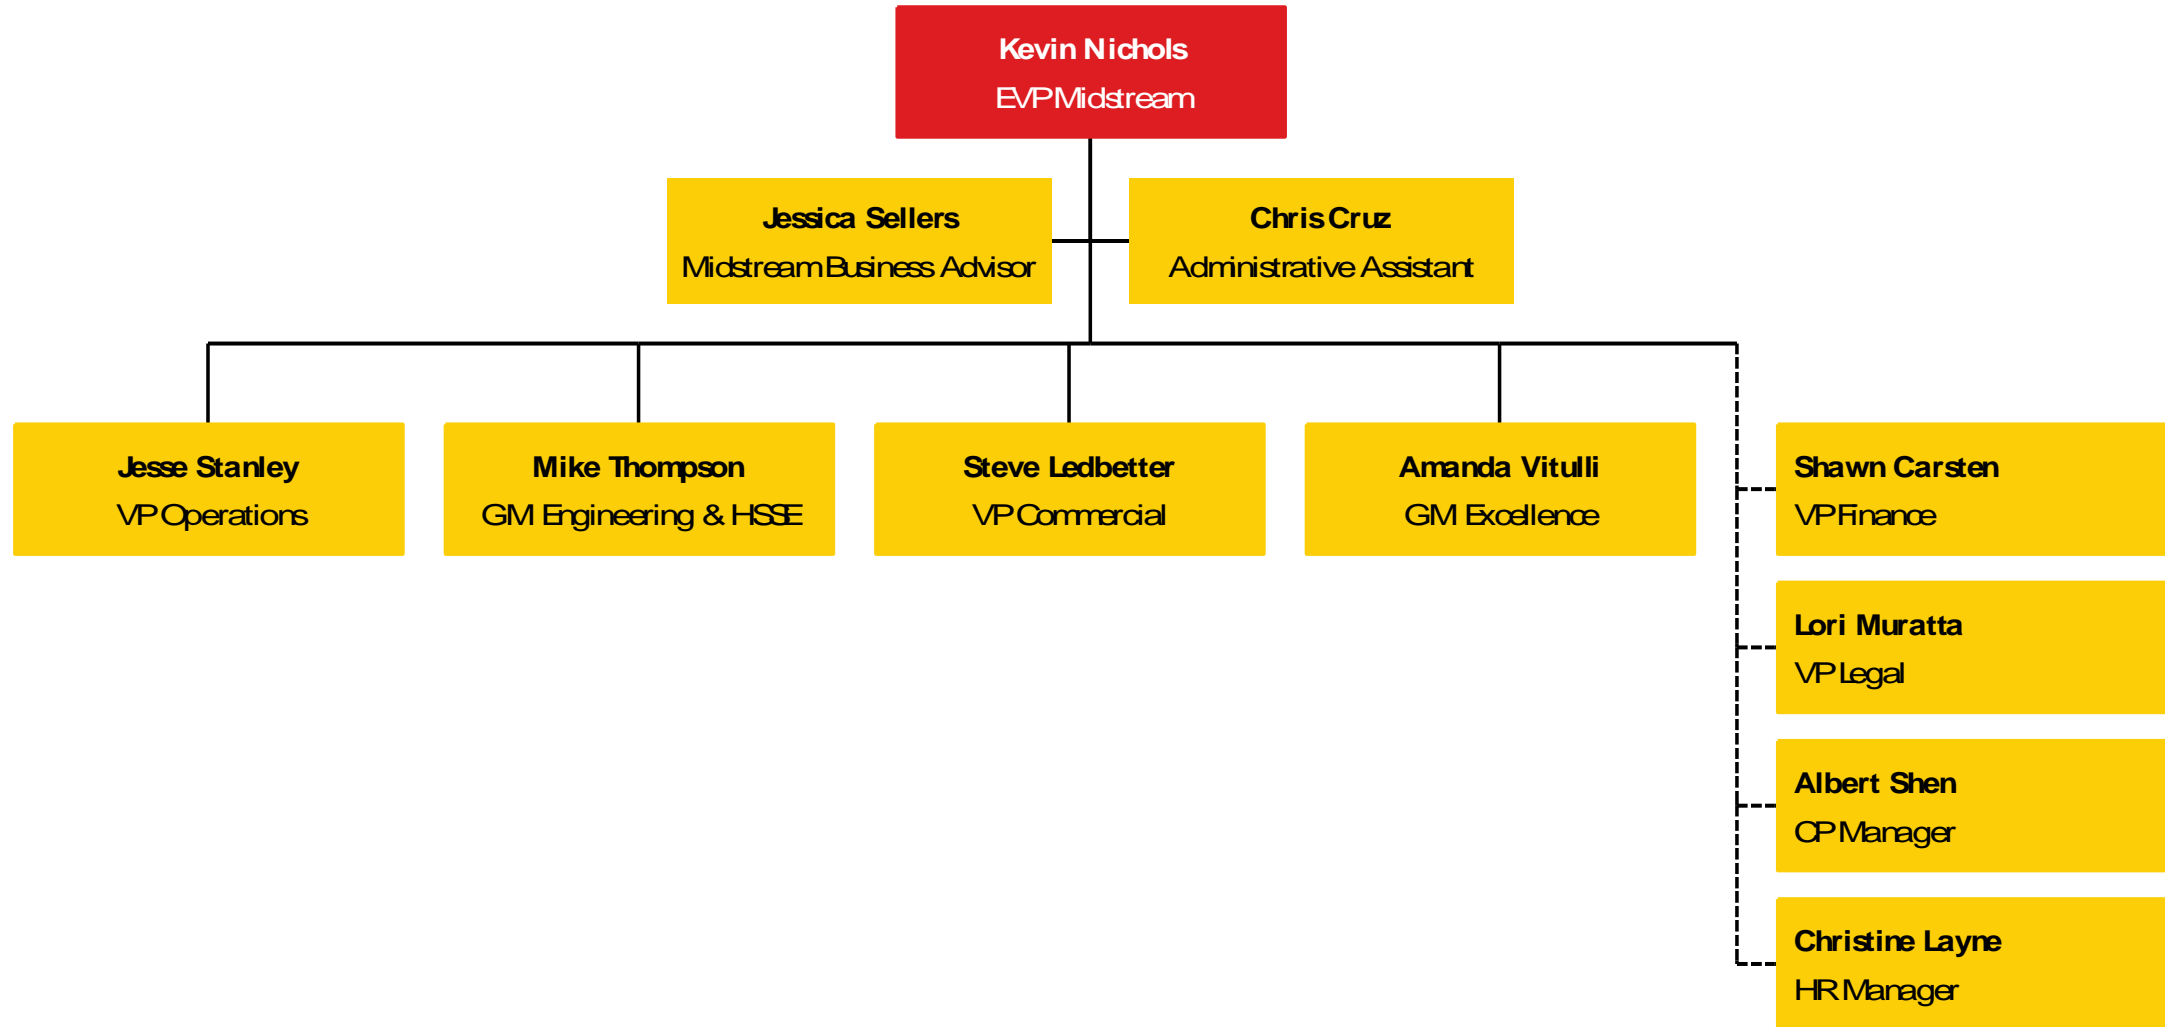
Kevin Nichols
EVP Midstream

Jessica Sellers
Midstream Business Advisor

Chris Cruz
Administrative Assistant

Jesse Stanley
VP Operations

Mike Thompson
GM Engineering & HSSE

Steve Ledbetter
VP Commercial

Amanda Vitulli
GM Excellence

Shawn Carsten
VP Finance

Lori Muratta
VP Legal

Albert Shen
CP Manager

Christine Layne
HR Manager